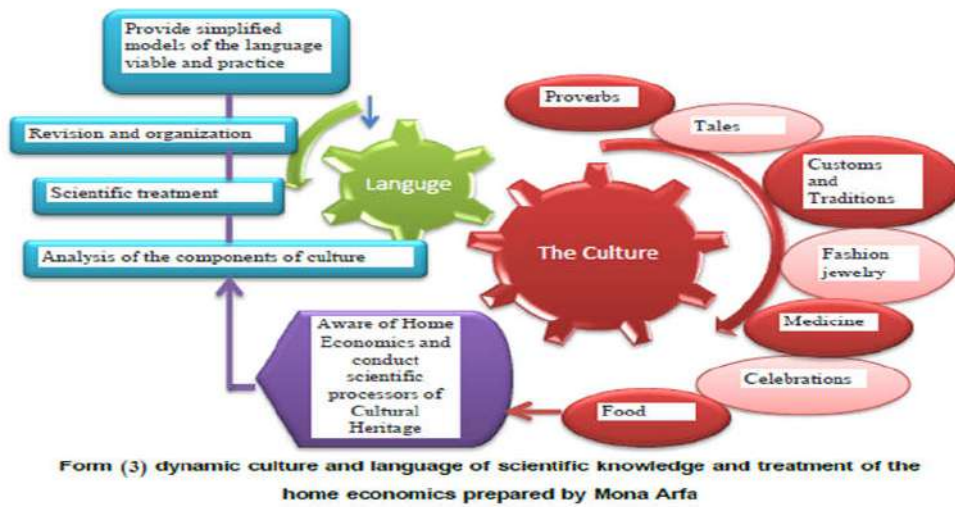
Provide simplified models of the language viable and practice

Revision and organization

Scientific treatment

Analysis of the components of culture

Languge

The Culture

Proverbs

Tales

Customs and Traditions

Fashion jewelry

Medicine

Celebrations

Food

Aware of Home Economics and conduct scientific processors of Cultural Heritage

Form (3) dynamic culture and language of scientific knowledge and treatment of the home economics prepared by Mona Arfa